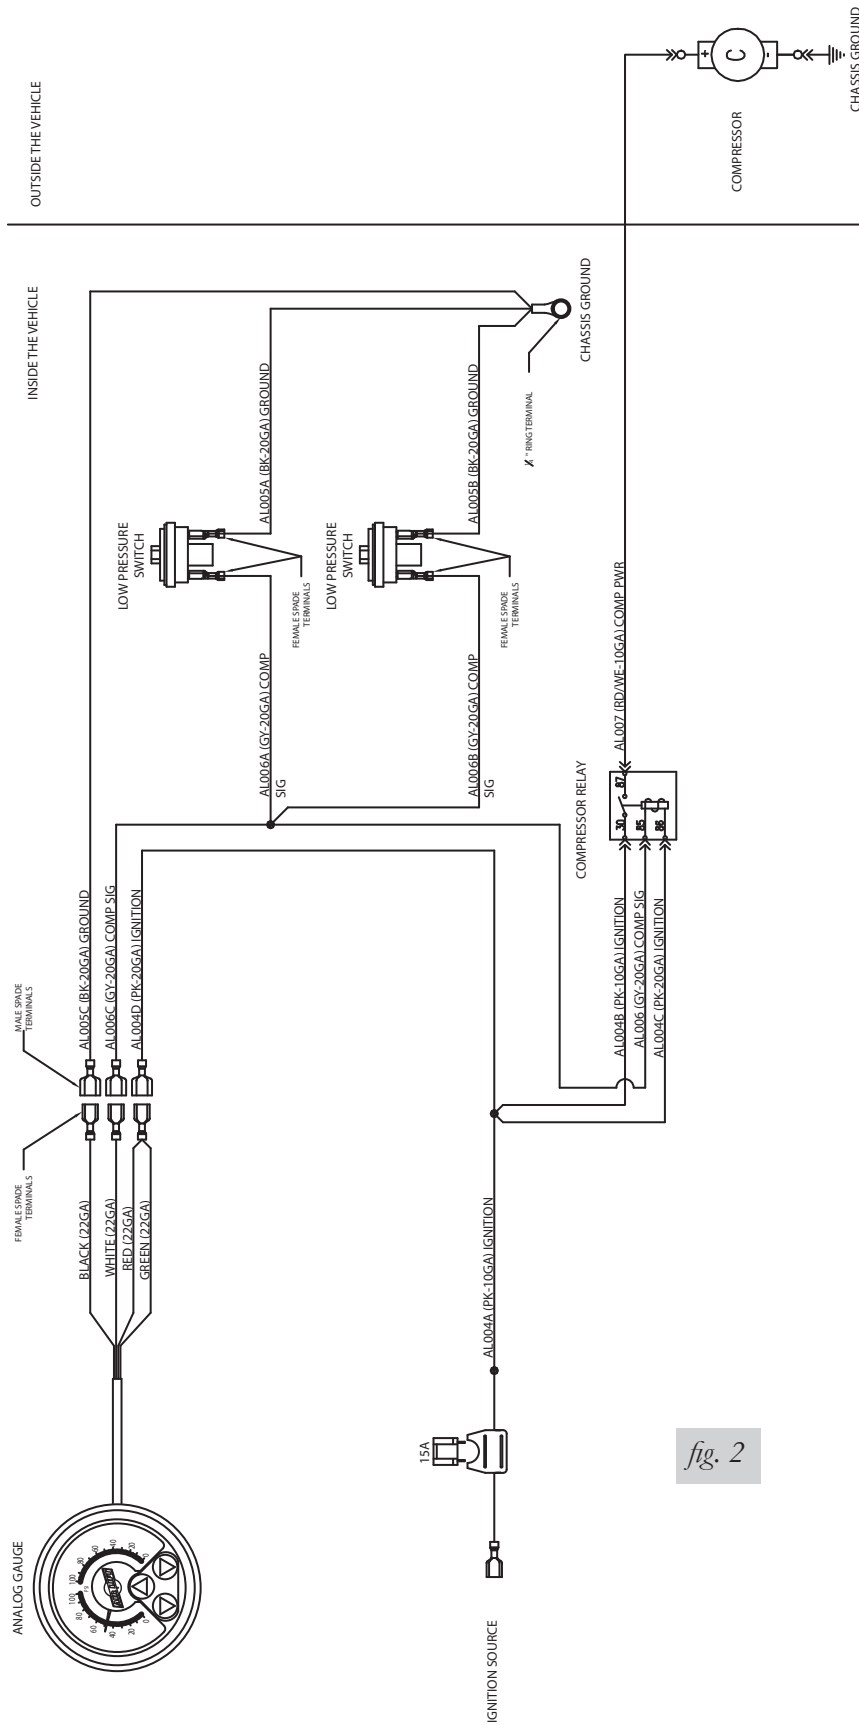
OUTSIDE THE VEHICLE

INSIDE THE VEHICLE

CHASSIS GROUND

COMPRESSOR

C

CHASSIS GROUND

$\frac{1}{4}$" RING TERMINAL

AL005A (BK-20GA) GROUND

AL005B (BK-20GA) GROUND

LOW PRESSURE SWITCH

FEMALE SPADE TERMINALS

LOW PRESSURE SWITCH

FEMALE SPADE TERMINALS

AL007 (RD/WE-10GA) COMP PWR

AL006A (GY-20GA) COMP SIG

AL006B (GY-20GA) COMP SIG

COMPRESSOR RELAY

30

85

86

87

AL005C (BK-20GA) GROUND

AL006C (GY-20GA) COMP SIG

AL004D (PK-20GA) IGNITION

MALE SPADE TERMINALS

AL004B (PK-10GA) IGNITION

AL006 (GY-20GA) COMP SIG

AL004C (PK-20GA) IGNITION

FEMALE SPADE TERMINALS

BLACK (22GA)

WHITE (22GA)

RED (22GA)

GREEN (22GA)

AL004A (PK-10GA) IGNITION

ANALOG GAUGE

15A

IGNITION SOURCE

fig. 2